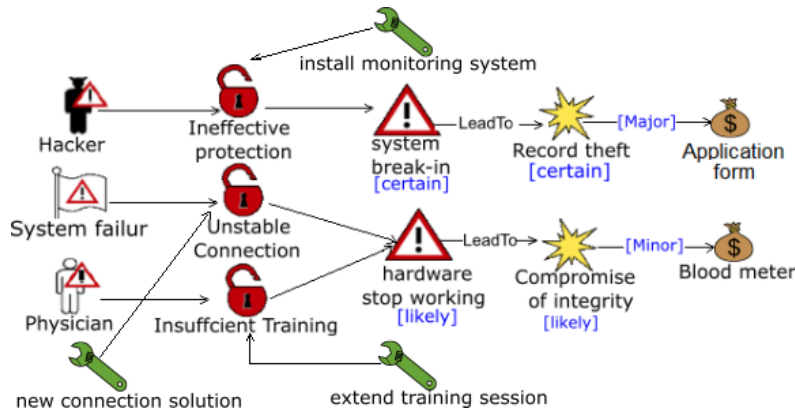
install monitoring system

Hacker

Ineffective protection

system break-in
[certain]

LeadTo

Record theft
[certain]

[Major]

$

Application form

System failur

Unstable Connection

hardware stop working
[likely]

LeadTo

Compromise of integrity
[likely]

[Minor]

$

Blood meter

Physician

Insuffcient Training

new connection solution

extend training session